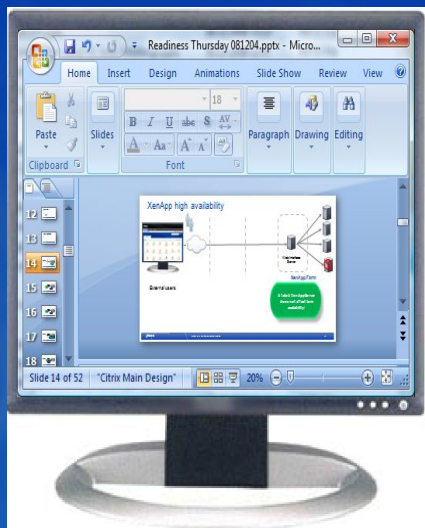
Readiness Thursday 081204.pptx - Micro...

Home Insert Design Animations Slide Show Review View

Paste Slides

18

B I U abe S AV

Aa A A

Clipboard Font

Paragraph Drawing Editing

12
13
14
15
16
17
18

XenApp high availability

External users

XenApp Farm

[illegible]

Slide 14 of 52 "Citrix Main Design" 20%